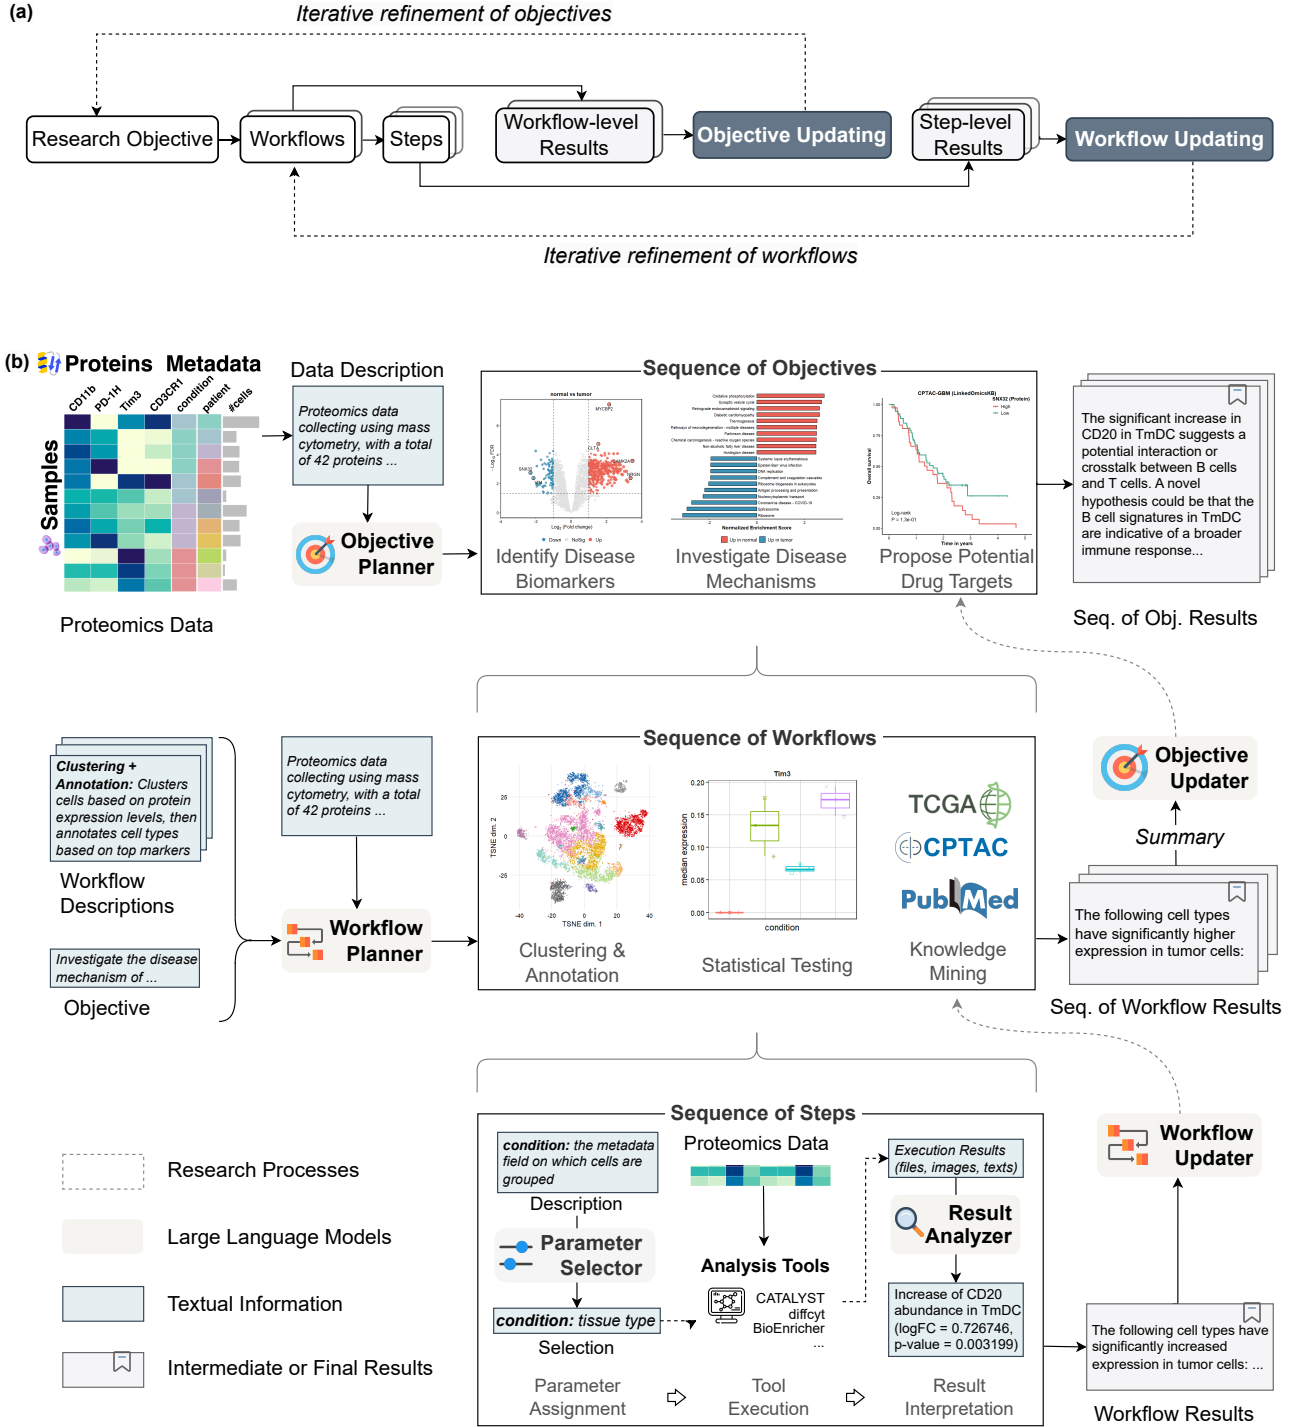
(a)

Iterative refinement of objectives

Research Objective → Workflows → Steps → Workflow-level Results → Objective Updating → Step-level Results → Workflow Updating

Iterative refinement of workflows

(b) Proteins Metadata

CD11b PD-1H Tim3 CD3CR1 condition patient #cells

Samples

Proteomics Data

Data Description

Proteomics data collecting using mass cytometry, with a total of 42 proteins ...

Objective Planner

Sequence of Objectives

Identify Disease Biomarkers

Investigate Disease Mechanisms

Propose Potential Drug Targets

The significant increase in CD20 in TmDC suggests a potential interaction or crosstalk between B cells and T cells. A novel hypothesis could be that the B cell signatures in TmDC are indicative of a broader immune response...

Seq. of Obj. Results

Clustering + Annotation: Clusters cells based on protein expression levels, then annotates cell types based on top markers

Workflow Descriptions

Investigate the disease mechanism of ...

Objective

Proteomics data collecting using mass cytometry, with a total of 42 proteins ...

Workflow Planner

Sequence of Workflows

Clustering & Annotation

Statistical Testing

TCGA

CPTAC

PubMed

Knowledge Mining

Objective Updater

Summary

The following cell types have significantly higher expression in tumor cells:

Seq. of Workflow Results

Sequence of Steps

condition: the metadata field on which cells are grouped

Description

Parameter Selector

condition: tissue type

Selection

Proteomics Data

Analysis Tools

CATALYST
diffcyt
BioEnricher
...

Execution Results (files, images, texts)

Result Analyzer

Increase of CD20 abundance in TmDC (logFC = 0.726746, p-value = 0.003199)

Parameter Assignment

Tool Execution

Result Interpretation

Workflow Updater

The following cell types have significantly increased expression in tumor cells: ...

Workflow Results

Research Processes

Large Language Models

Textual Information

Intermediate or Final Results